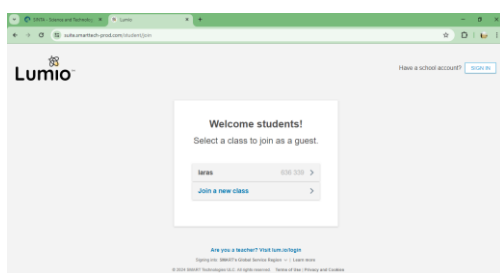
STEM - Science and Technology
Lumio
suite.smarttech-prod.com/student/join

Lumio

Have a school account? SIGN IN

Welcome students!

Select a class to join as a guest.

laras 608 339 >

Join a new class >

Are you a teacher? Visit lum.io/login

Signing into SMART's Global Service Region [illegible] Learn more

© 2024 SMART Technologies ULC. All rights reserved. Terms of Use | Privacy and Cookies